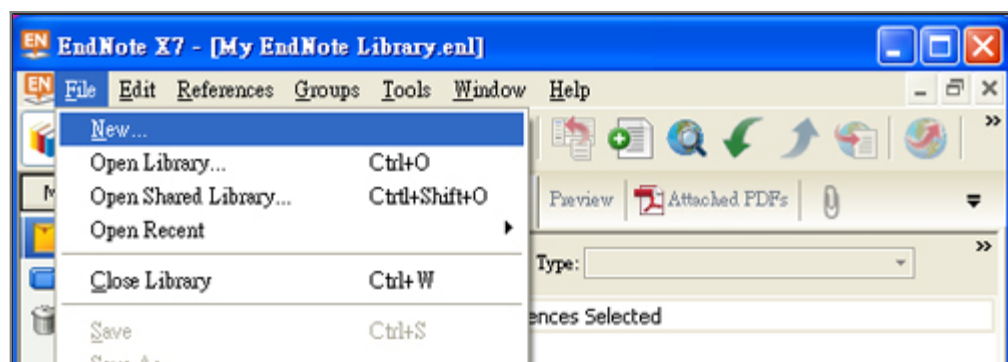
EN EndNote X7 - [My EndNote Library.enl]

EN File Edit References Groups Tools Window Help

New...
Open Library... Ctrl+O
Open Shared Library... Ctrl+Shift+O
Open Recent
Close Library Ctrl+W
Save Ctrl+S
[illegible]

Preview
Attached PDFs
Type:
ences Selected